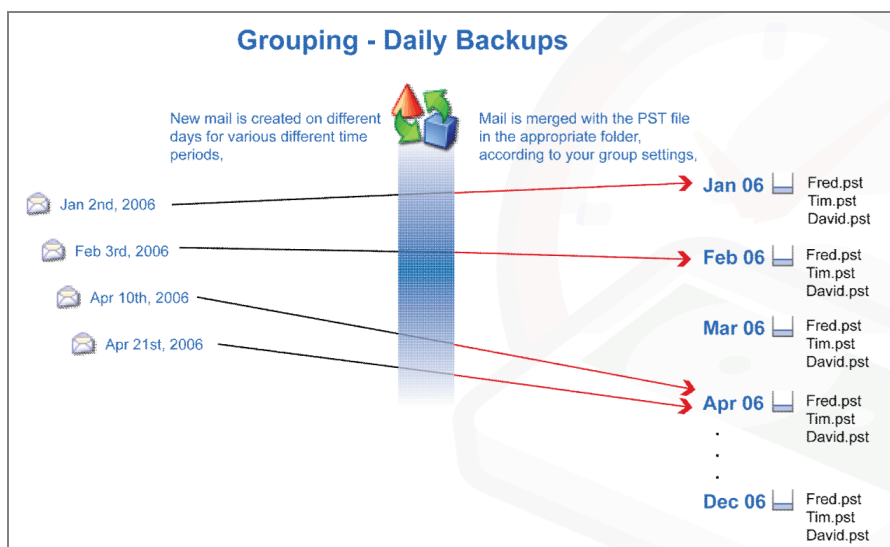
Grouping - Daily Backups

New mail is created on different days for various different time periods,

Mail is merged with the PST file in the appropriate folder, according to your group settings,

Jan 2nd, 2006

Feb 3rd, 2006

Apr 10th, 2006

Apr 21st, 2006

Jan 06 Fred.pst Tim.pst David.pst

Feb 06 Fred.pst Tim.pst David.pst

Mar 06 Fred.pst Tim.pst David.pst

Apr 06 Fred.pst Tim.pst David.pst

.
.
.

Dec 06 Fred.pst Tim.pst David.pst